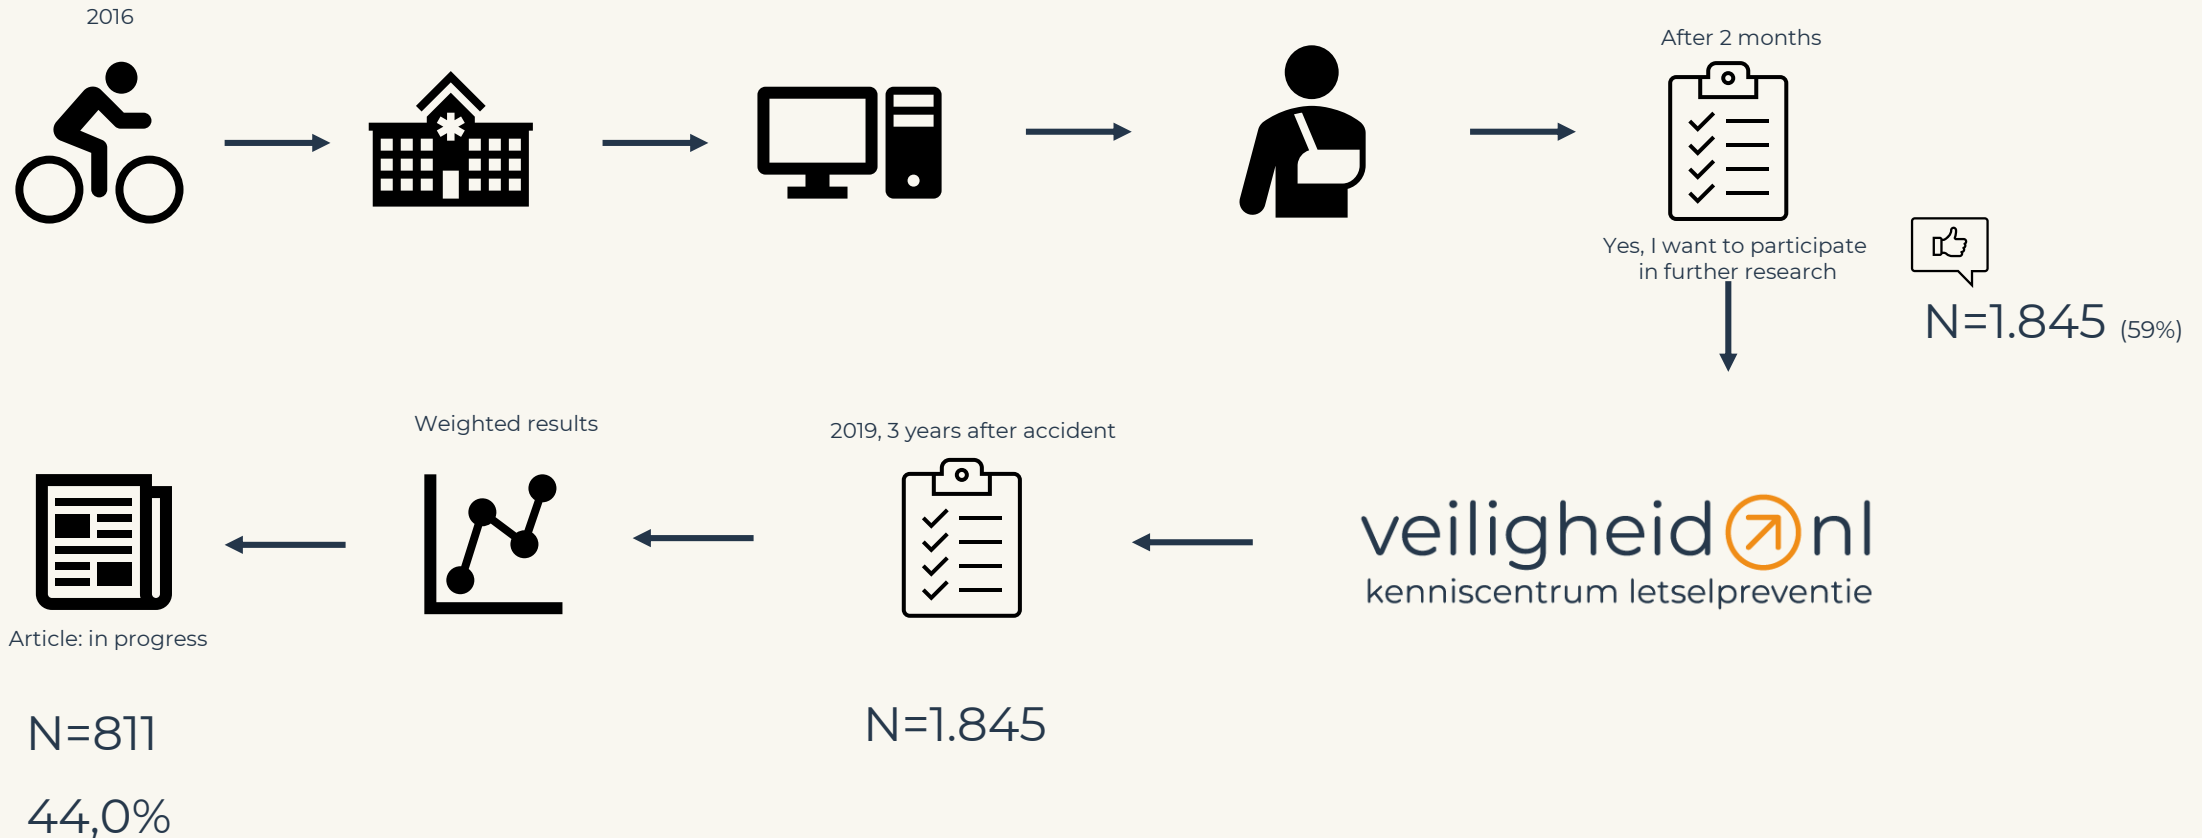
2016

After 2 months

Yes, I want to participate in further research

N=1.845 (59%)

veiligheid nl
kenniscentrum letselpreventie

2019, 3 years after accident

N=1.845

Weighted results

Article: in progress

N=811

44,0%